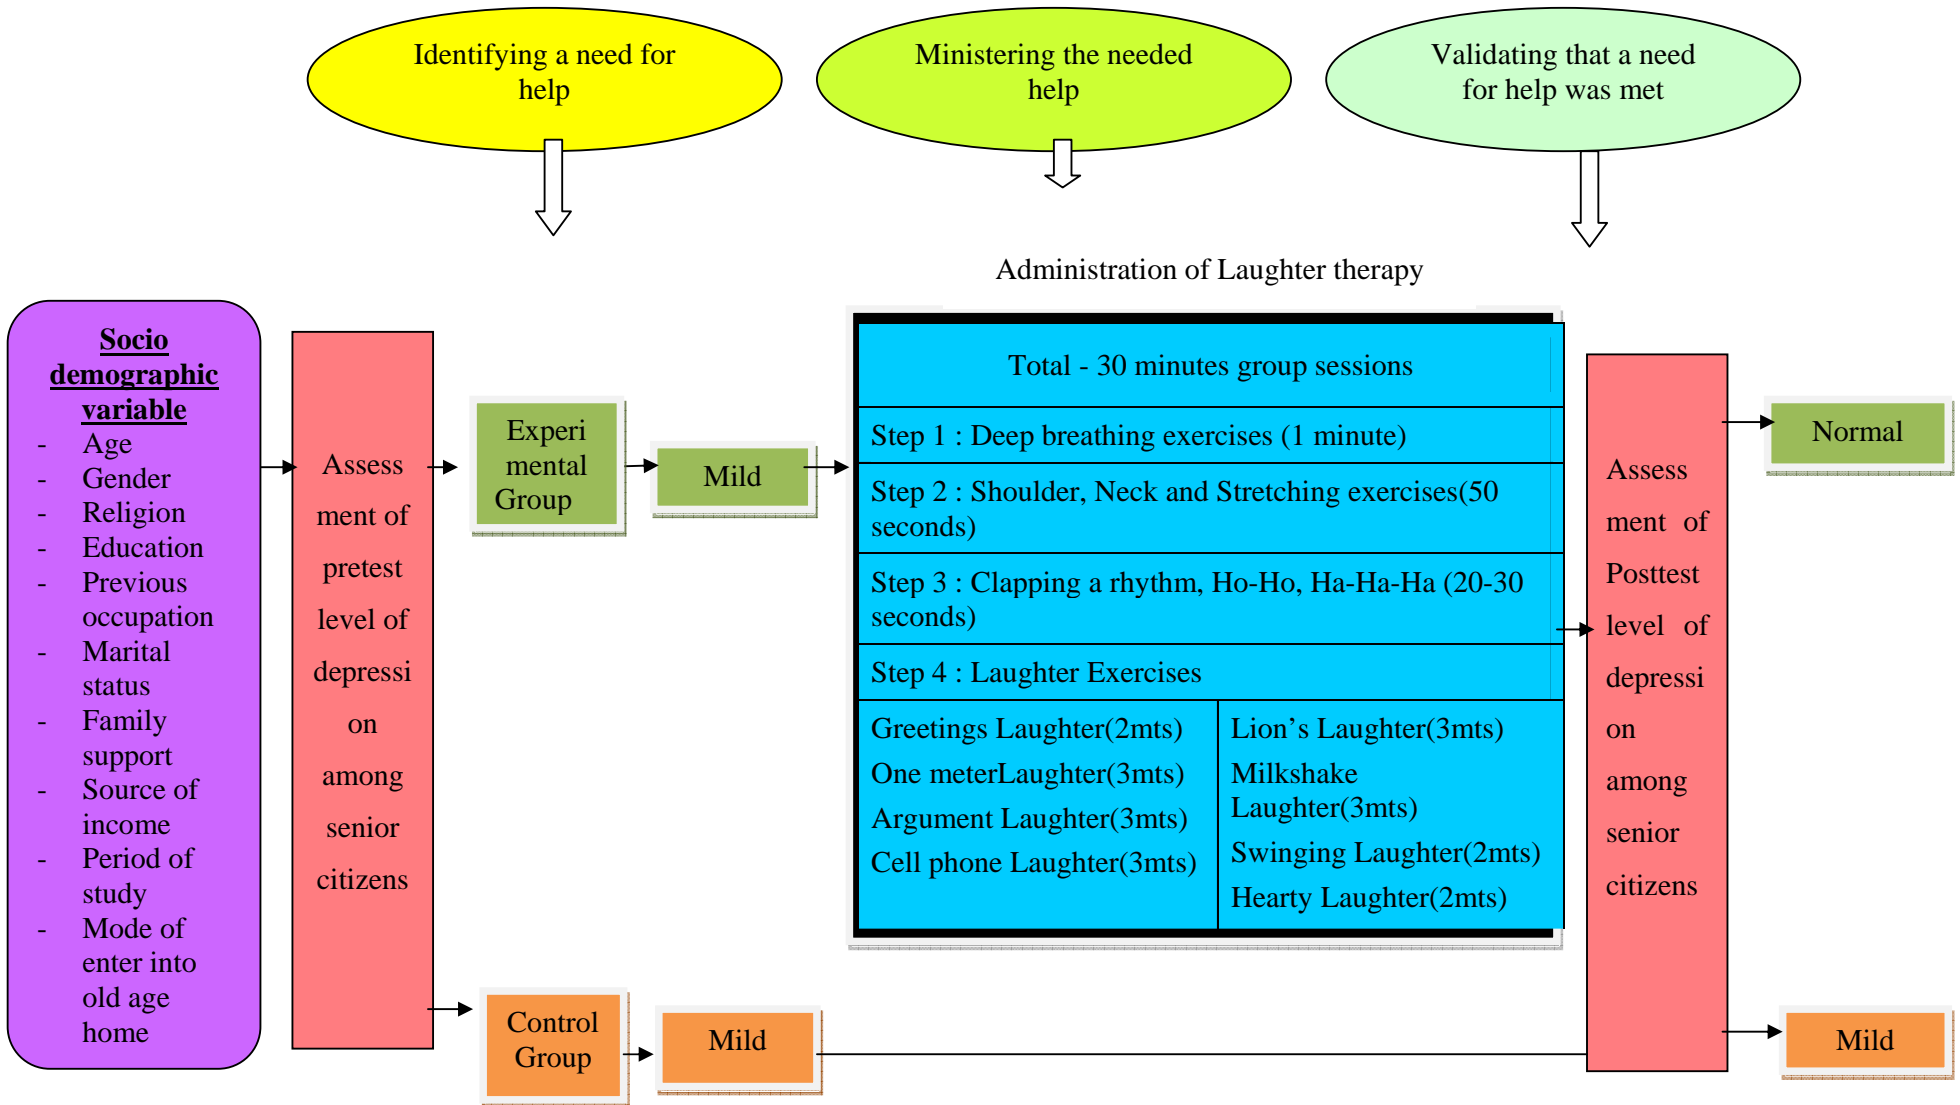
Identifying a need for help

Ministering the needed help

Validating that a need for help was met

Administration of Laughter therapy

Socio demographic variable
- Age
- Gender
- Religion
- Education
- Previous occupation
- Marital status
- Family support
- Source of income
- Period of study
- Mode of enter into old age home

Assessment of pretest level of depression among senior citizens

Experimental Group

Mild

Total - 30 minutes group sessions

Step 1 : Deep breathing exercises (1 minute)

Step 2 : Shoulder, Neck and Stretching exercises(50 seconds)

Step 3 : Clapping a rhythm, Ho-Ho, Ha-Ha-Ha (20-30 seconds)

Step 4 : Laughter Exercises

| Greetings Laughter(2mts) One meterLaughter(3mts) Argument Laughter(3mts) Cell phone Laughter(3mts) | Lion’s Laughter(3mts) Milkshake Laughter(3mts) Swinging Laughter(2mts) Hearty Laughter(2mts) |
|---|---|

Assessment of Posttest level of depression among senior citizens

Normal

Control Group

Mild

Mild